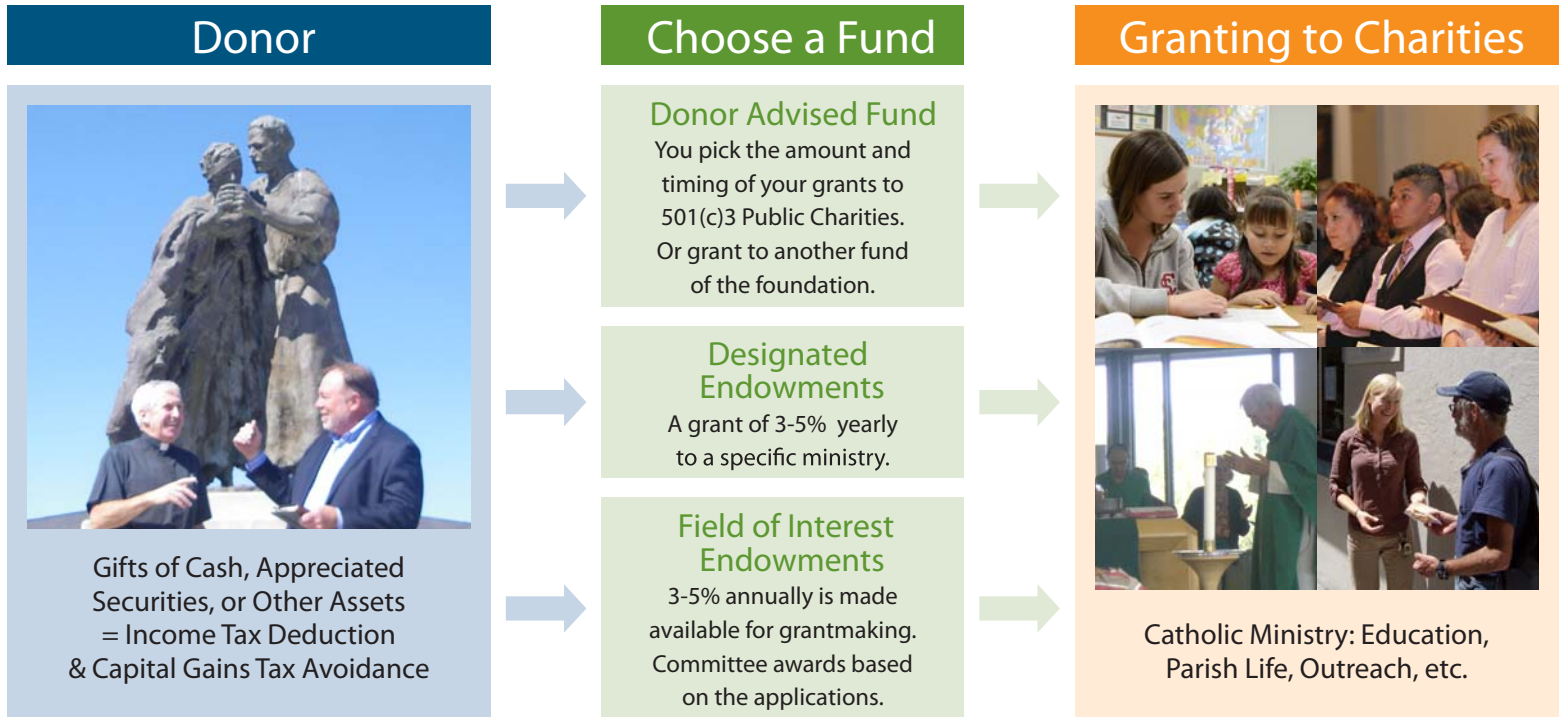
Donor

Gifts of Cash, Appreciated Securities, or Other Assets = Income Tax Deduction & Capital Gains Tax Avoidance

Choose a Fund

Donor Advised Fund
You pick the amount and timing of your grants to 501(c)3 Public Charities. Or grant to another fund of the foundation.

Designated Endowments
A grant of 3-5% yearly to a specific ministry.

Field of Interest Endowments
3-5% annually is made available for grantmaking. Committee awards based on the applications.

Granting to Charities

Catholic Ministry: Education, Parish Life, Outreach, etc.